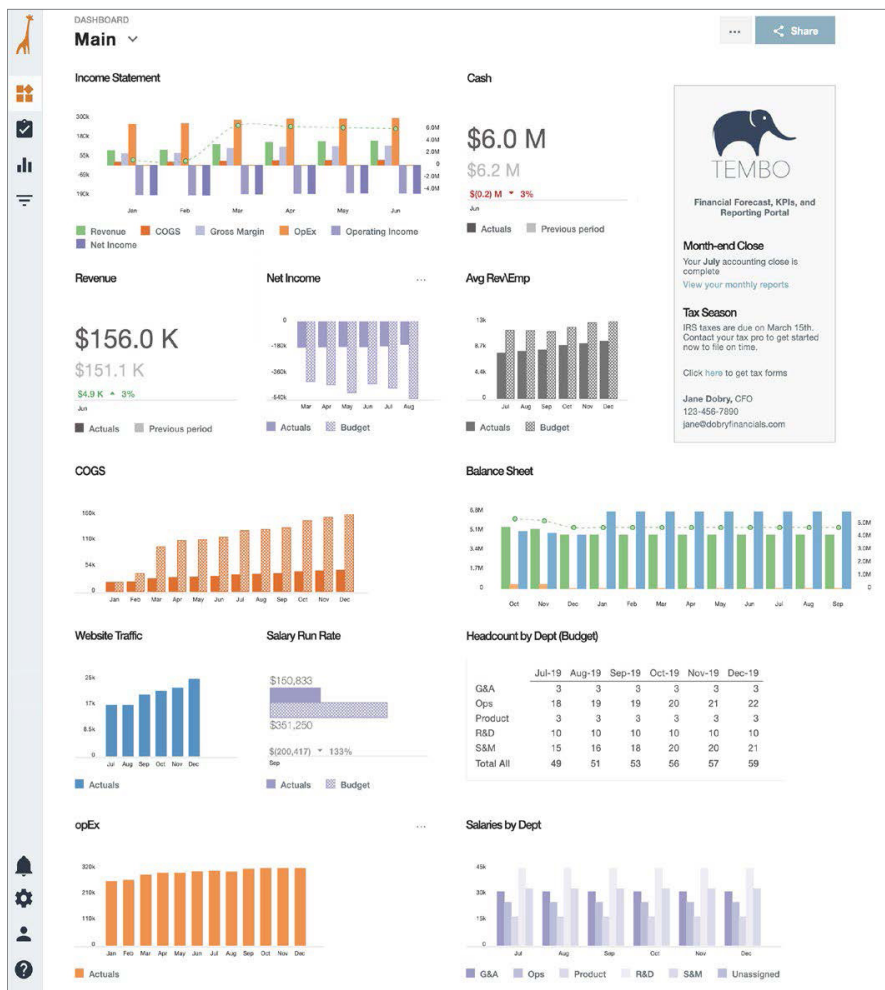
DASHBOARD
Main

...
Share

Income Statement

300k
180k
50k
-60k
190k
6.0M
4.0M
2.0M
0
-2.0M
-4.0M
Jan
Feb
Mar
Apr
May
Jun

Revenue
COGS
Gross Margin
OpEx
Operating Income
Net Income

Cash

$6.0 M
$6.2 M
$(0.2) M 3%
Jun

Actuals
Previous period

TEMBO

Financial Forecast, KPIs, and Reporting Portal

Month-end Close
Your July accounting close is complete
View your monthly reports

Tax Season
IRS taxes are due on March 15th. Contact your tax pro to get started now to file on time.

Click here to get tax forms

Jane Dobry, CFO
123-456-7890
jane@dobryfinancials.com

Revenue

$156.0 K
$151.1 K
$4.9 K 3%
Jun

Actuals
Previous period

Net Income
...

0
-180k
-360k
-540k
Mar
Apr
May
Jun
Jul
Aug

Actuals
Budget

Avg Rev\Emp

13k
8.7k
4.4k
0
Jul
Aug
Sep
Oct
Nov
Dec

Actuals
Budget

COGS

160k
110k
54k
0
Jan
Feb
Mar
Apr
May
Jun
Jul
Aug
Sep
Oct
Nov
Dec

Balance Sheet

6.8M
5.1M
3.4M
1.7M
0
5.0M
4.0M
3.0M
2.0M
1.0M
0
Oct
Nov
Dec
Jan
Feb
Mar
Apr
May
Jun
Jul
Aug
Sep

Website Traffic

25k
17k
8.5k
0
Jul
Aug
Sep
Oct
Nov
Dec

Actuals

Salary Run Rate

$150,833
$351,250
$(200,417) 133%
Sep

Actuals
Budget

Headcount by Dept (Budget)

| | Jul-19 | Aug-19 | Sep-19 | Oct-19 | Nov-19 | Dec-19 |
|---|---|---|---|---|---|---|
| G&A | 3 | 3 | 3 | 3 | 3 | 3 |
| Ops | 18 | 19 | 19 | 20 | 21 | 22 |
| Product | 3 | 3 | 3 | 3 | 3 | 3 |
| R&D | 10 | 10 | 10 | 10 | 10 | 10 |
| S&M | 15 | 16 | 18 | 20 | 20 | 21 |
| Total All | 49 | 51 | 53 | 56 | 57 | 59 |

opEx
...

320k
210k
110k
0
Jan
Feb
Mar
Apr
May
Jun
Jul
Aug
Sep
Oct
Nov
Dec

Actuals

Salaries by Dept

45k
30k
15k
0
Jul
Aug
Sep
Oct
Nov
Dec

G&A
Ops
Product
R&D
S&M
Unassigned